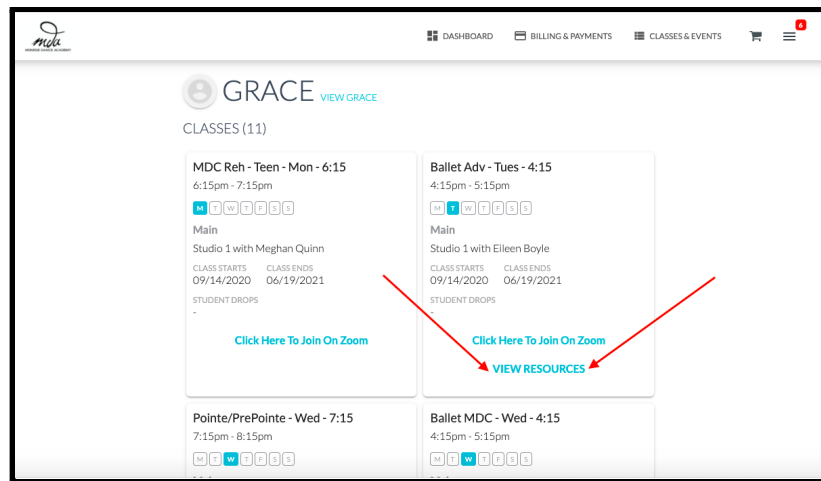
mda
MONROE DANCE ACADEMY

DASHBOARD BILLING & PAYMENTS CLASSES & EVENTS 6

GRACE VIEW GRACE

CLASSES (11)

MDC Reh - Teen - Mon - 6:15
6:15pm - 7:15pm
M T W T F S S
Main
Studio 1 with Meghan Quinn
CLASS STARTS 09/14/2020
CLASS ENDS 06/19/2021
STUDENT DROPS
-
Click Here To Join On Zoom

Ballet Adv - Tues - 4:15
4:15pm - 5:15pm
M T W T F S S
Main
Studio 1 with Eileen Boyle
CLASS STARTS 09/14/2020
CLASS ENDS 06/19/2021
STUDENT DROPS
-
Click Here To Join On Zoom
VIEW RESOURCES

Pointe/PrePointe - Wed - 7:15
7:15pm - 8:15pm
M T W T F S S

Ballet MDC - Wed - 4:15
4:15pm - 5:15pm
M T W T F S S